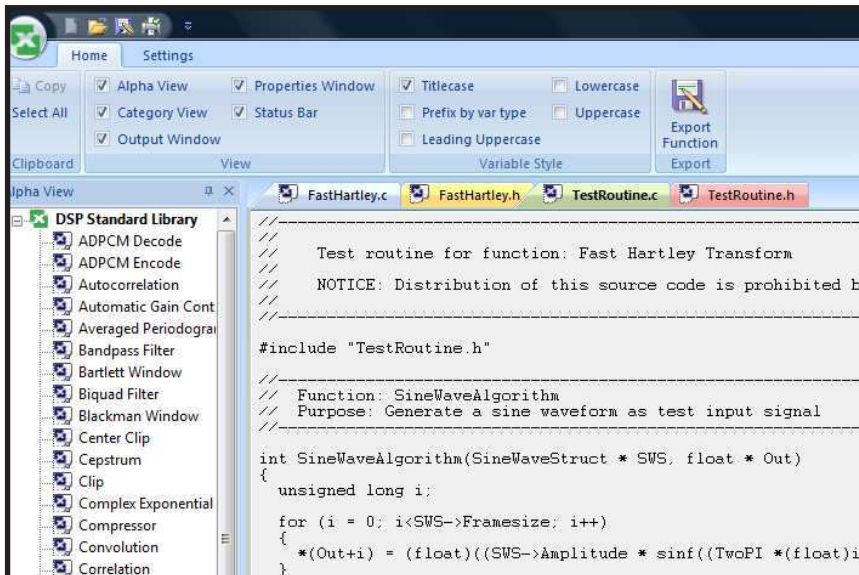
Home Settings

Copy
Select All
Clipboard

Alpha View
Category View
Output Window
Properties Window
Status Bar
View

Titlecase
Prefix by var type
Leading Uppercase
Lowercase
Uppercase
Variable Style

Export Function
Export

lpha View

DSP Standard Library
ADPCM Decode
ADPCM Encode
Autocorrelation
Automatic Gain Cont
Averaged Periodogra
Bandpass Filter
Bartlett Window
Biquad Filter
Blackman Window
Center Clip
Cepstrum
Clip
Complex Exponential
Compressor
Convolution
Correlation

FastHartley.c FastHartley.h TestRoutine.c TestRoutine.h

//------------------------------------------------------------
//
// Test routine for function: Fast Hartley Transform
//
// NOTICE: Distribution of this source code is prohibited b
//
//------------------------------------------------------------

#include "TestRoutine.h"

//------------------------------------------------------------
// Function: SineWaveAlgorithm
// Purpose: Generate a sine waveform as test input signal
//------------------------------------------------------------

int SineWaveAlgorithm(SineWaveStruct * SWS, float * Out)
{
unsigned long i;

for (i = 0; i<SWS->Framesize; i++)
{
*(Out+i) = (float)((SWS->Amplitude * sinf((TwoPI *(float)i
}